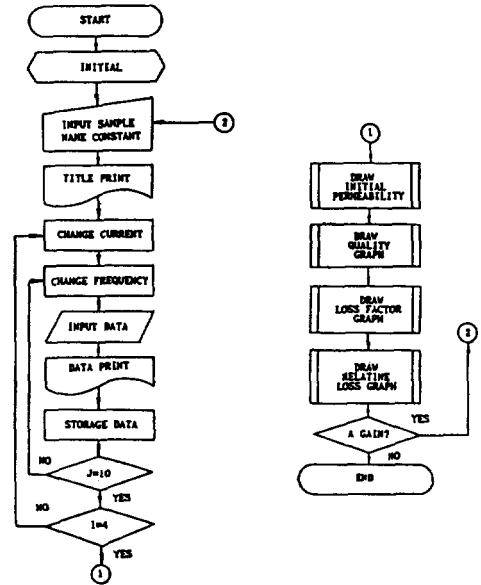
START

INITIAL

INPUT SAMPLE NAME CONSTANT

②

TITLE PRINT

CHANGE CURRENT

CHANGE FREQUENCY

INPUT DATA

DATA PRINT

STORAGE DATA

NO

J=10

YES

NO

I=4

YES

①

①

DRAW INITIAL PERMEABILITY

DRAW QUALITY GRAPH

DRAW LOSS FACTOR GRAPH

DRAW RELATIVE LOSS GRAPH

②

YES

A GAIN?

NO

END